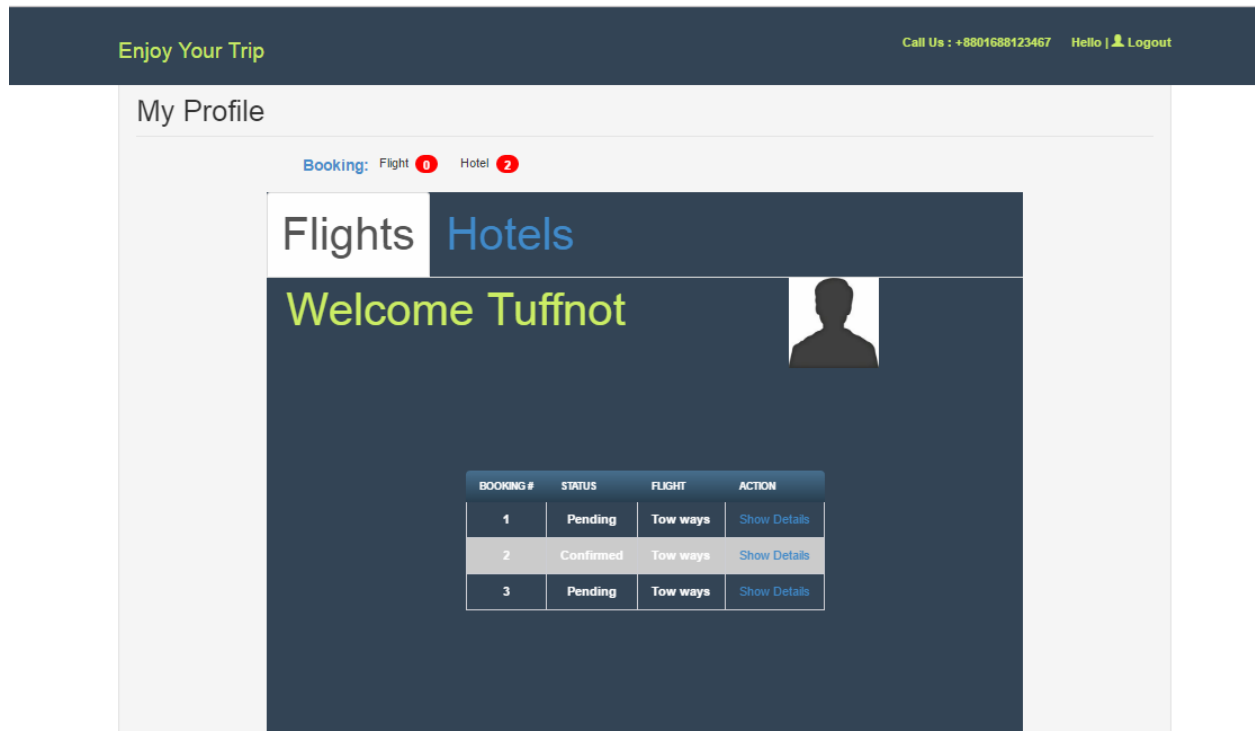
Enjoy Your Trip

Call Us : +8801688123467 Hello | Logout

My Profile

Booking: Flight 0 Hotel 2

Flights Hotels

Welcome Tuffnot

| BOOKING # | STATUS | FLIGHT | ACTION |
|---|---|---|---|
| 1 | Pending | Tow ways | Show Details |
| 2 | Confirmed | Tow ways | Show Details |
| 3 | Pending | Tow ways | Show Details |